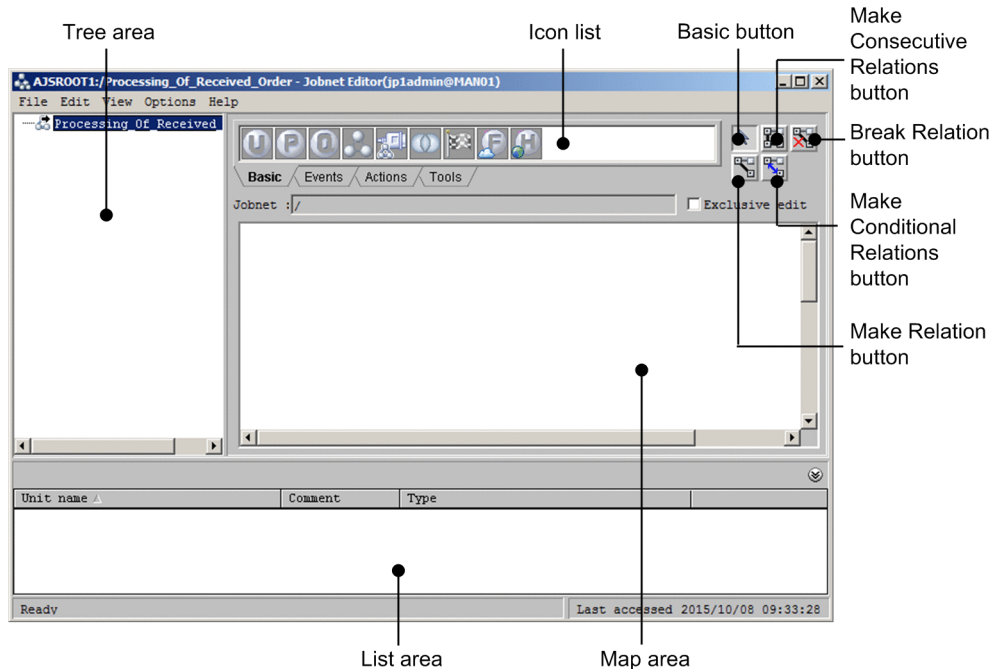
Tree area

Icon list

Basic button

Make Consecutive Relations button

Break Relation button

Make Conditional Relations button

Make Relation button

AJSROOT1:/Processing_Of_Received_Order - Jobnet Editor(jp1admin@MAN01)

File Edit View Options Help

Processing_Of_Received

Basic Events Actions Tools

Jobnet : /

Exclusive edit

| Unit name | Comment | Type |
|---|---|---|

Ready

Last accessed 2015/10/08 09:33:28

List area

Map area